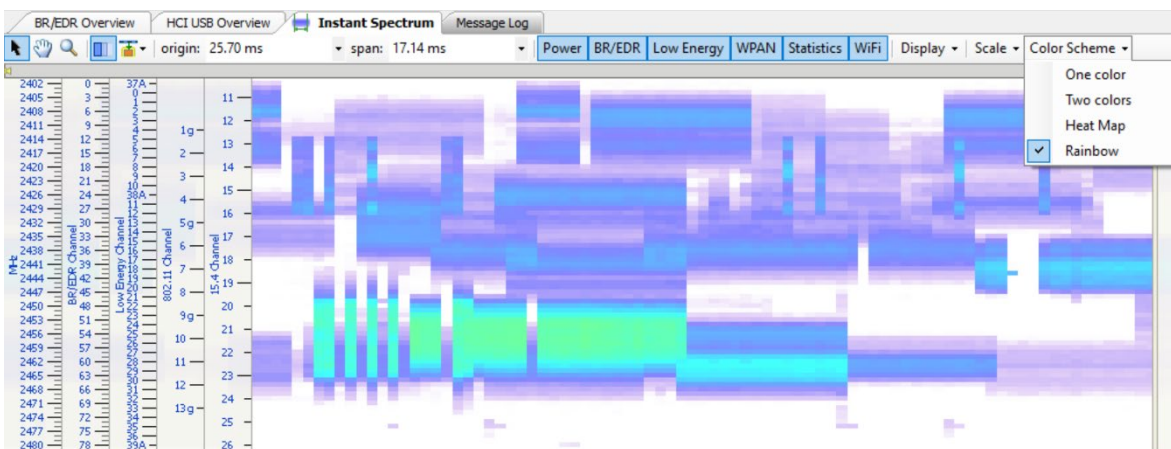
BR/EDR Overview | HCI USB Overview | Instant Spectrum | Message Log

origin: 25.70 ms | span: 17.14 ms | Power | BR/EDR | Low Energy | WPAN | Statistics | WiFi | Display | Scale | Color Scheme

One color
Two colors
Heat Map
✓ Rainbow

MHz
2402
2405
2408
2411
2414
2417
2420
2423
2426
2429
2432
2435
2438
2441
2444
2447
2450
2453
2456
2459
2462
2465
2468
2471
2474
2477
2480

BR/EDR Channel
0
3
6
9
12
15
18
21
24
27
30
33
36
39
42
45
48
51
54
57
60
63
66
69
72
75
78

Low Energy Channel
37A
0
1
2
3
4
5
6
7
8
9
10
38A
11
12
13
14
15
16
17
18
19
20
21
22
23
24
25
26
27
28
29
30
31
32
33
34
35
36
39A

802.11 Channel
1g
2
3
4
5g
6
7
8
9g
10
11
12
13g

15.4 Channel
11
12
13
14
15
16
17
18
19
20
21
22
23
24
25
26